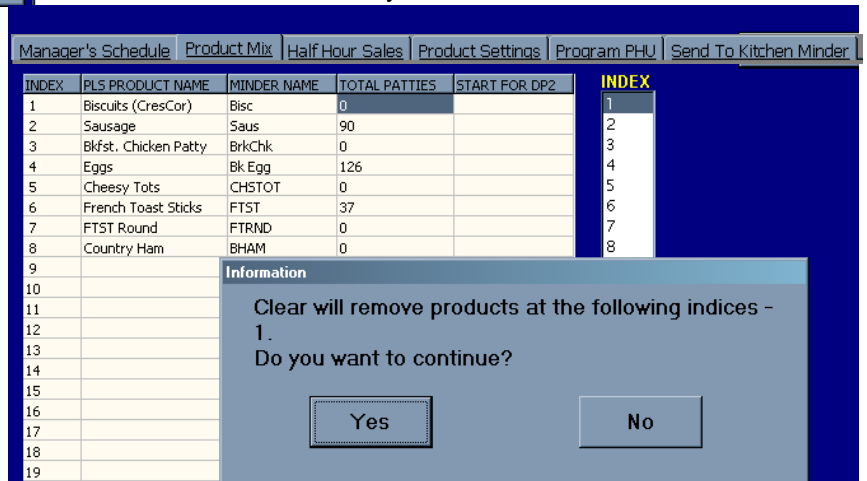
Manager's Schedule | Product Mix | Half Hour Sales | Product Settings | Program PHU | Send To Kitchen Minder

| INDEX | PLS PRODUCT NAME | MINDER NAME | TOTAL PATTIES | START FOR DP2 |
|---|---|---|---|---|
| 1 | Biscuits (CresCor) | Bisc | 0 | |
| 2 | Sausage | Saus | 90 | |
| 3 | Bkfst. Chicken Patty | BrkChk | 0 | |
| 4 | Eggs | Bk Egg | 126 | |
| 5 | Cheesy Tots | CHSTOT | 0 | |
| 6 | French Toast Sticks | FTST | 37 | |
| 7 | FTST Round | FTRND | 0 | |
| 8 | Country Ham | BHAM | 0 | |
| 9 | | | | |
| 10 | | | | |
| 11 | | | | |
| 12 | | | | |
| 13 | | | | |
| 14 | | | | |
| 15 | | | | |
| 16 | | | | |
| 17 | | | | |
| 18 | | | | |
| 19 | | | | |

INDEX
1
2
3
4
5
6
7
8

Information
Clear will remove products at the following indices - 1.
Do you want to continue?
Yes
No